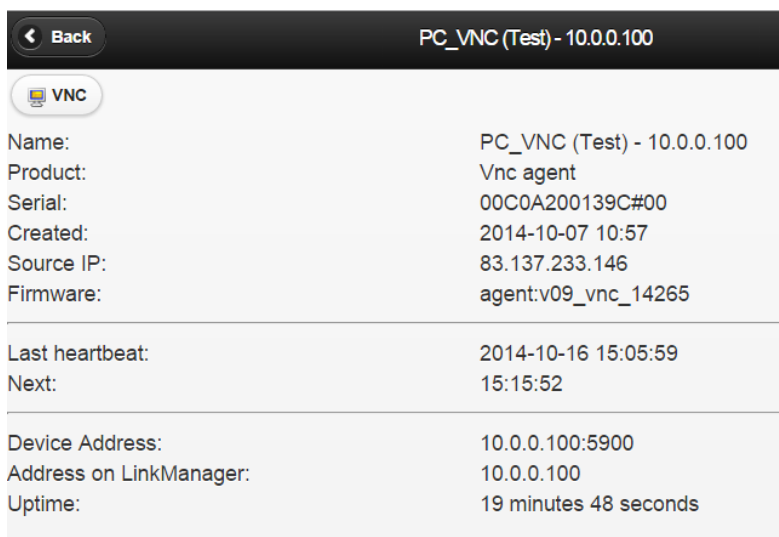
Back

PC_VNC (Test) - 10.0.0.100

VNC

Name: PC_VNC (Test) - 10.0.0.100
Product: Vnc agent
Serial: 00C0A200139C#00
Created: 2014-10-07 10:57
Source IP: 83.137.233.146
Firmware: agent:v09_vnc_14265

Last heartbeat: 2014-10-16 15:05:59
Next: 15:15:52

Device Address: 10.0.0.100:5900
Address on LinkManager: 10.0.0.100
Uptime: 19 minutes 48 seconds